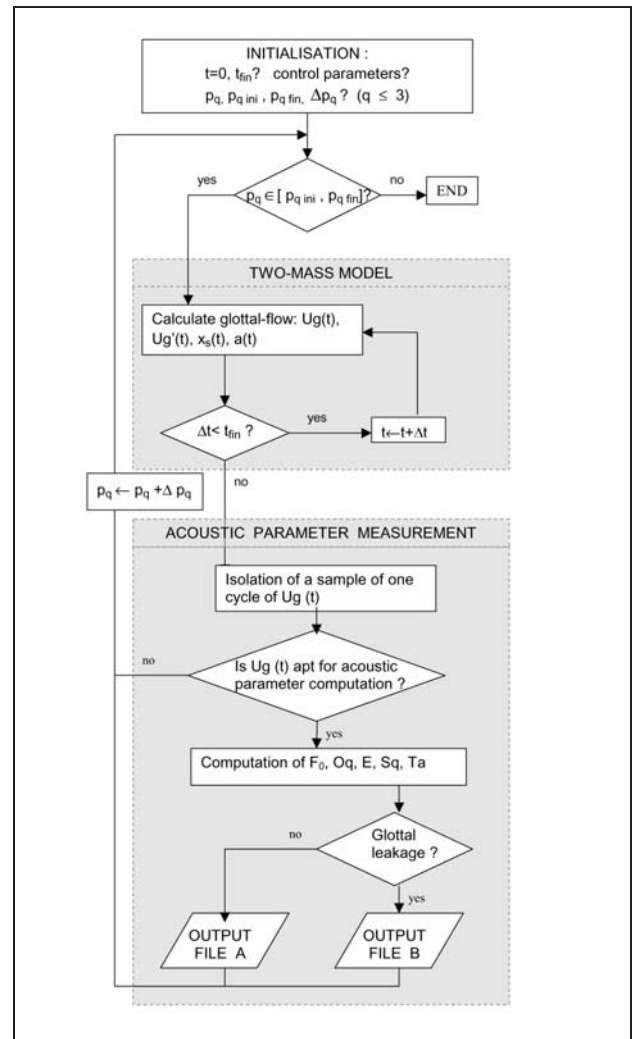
INITIALISATION :
t=0, $t_{fin}$? control parameters?
$p_q$, $p_{q\ ini}$, $p_{q\ fin}$, $\Delta p_q$ ? ($q \leq 3$)

yes

$p_q \in [\ p_{q\ ini}\ ,\ p_{q\ fin}]$?

no

END

TWO-MASS MODEL

Calculate glottal-flow: Ug(t), Ug'(t), $x_s(t)$, a(t)

$\Delta t < t_{fin}$ ?

yes

$t \leftarrow t + \Delta t$

no

$p_q \leftarrow p_q + \Delta\ p_q$

ACOUSTIC PARAMETER MEASUREMENT

Isolation of a sample of one cycle of Ug (t)

no

Is Ug (t) apt for acoustic parameter computation ?

yes

Computation of $F_0$, Oq, E, Sq, Ta

no

Glottal leakage ?

yes

OUTPUT FILE A

OUTPUT FILE B